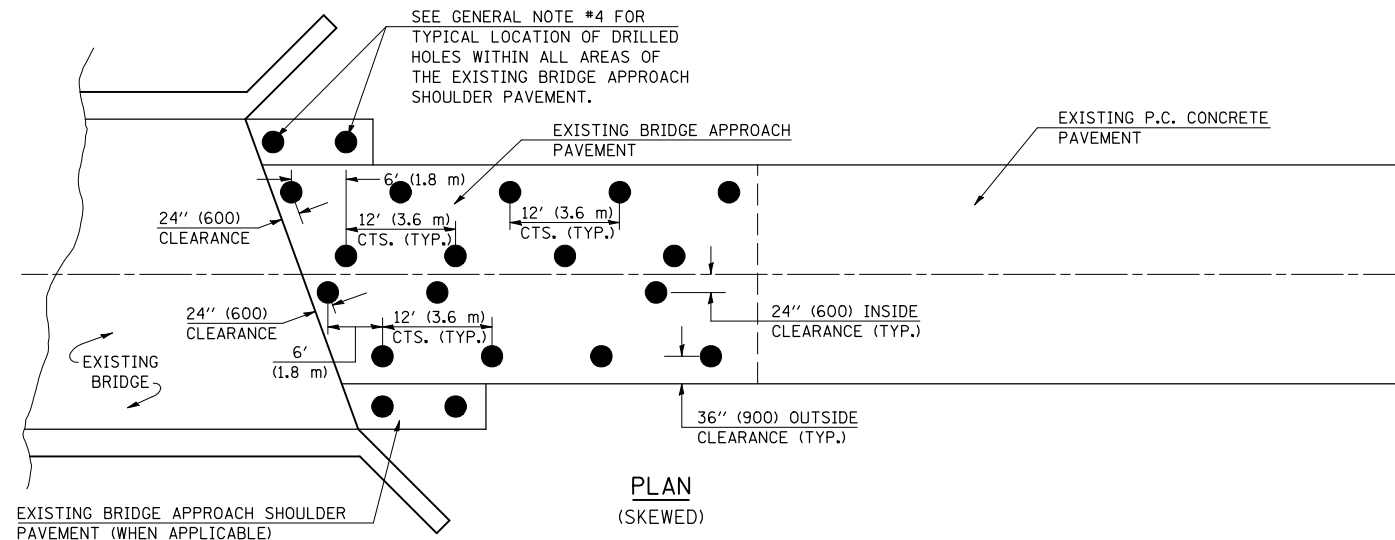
SEE GENERAL NOTE #4 FOR TYPICAL LOCATION OF DRILLED HOLES WITHIN ALL AREAS OF THE EXISTING BRIDGE APPROACH SHOULDER PAVEMENT.

EXISTING BRIDGE APPROACH PAVEMENT

EXISTING P.C. CONCRETE PAVEMENT

6' (1.8 m)

24'' (600) CLEARANCE

12' (3.6 m) CTS. (TYP.)

12' (3.6 m) CTS. (TYP.)

24'' (600) CLEARANCE

12' (3.6 m) CTS. (TYP.)

24'' (600) INSIDE CLEARANCE (TYP.)

6' (1.8 m)

EXISTING BRIDGE

36'' (900) OUTSIDE CLEARANCE (TYP.)

PLAN
(SKEWED)

EXISTING BRIDGE APPROACH SHOULDER PAVEMENT (WHEN APPLICABLE)